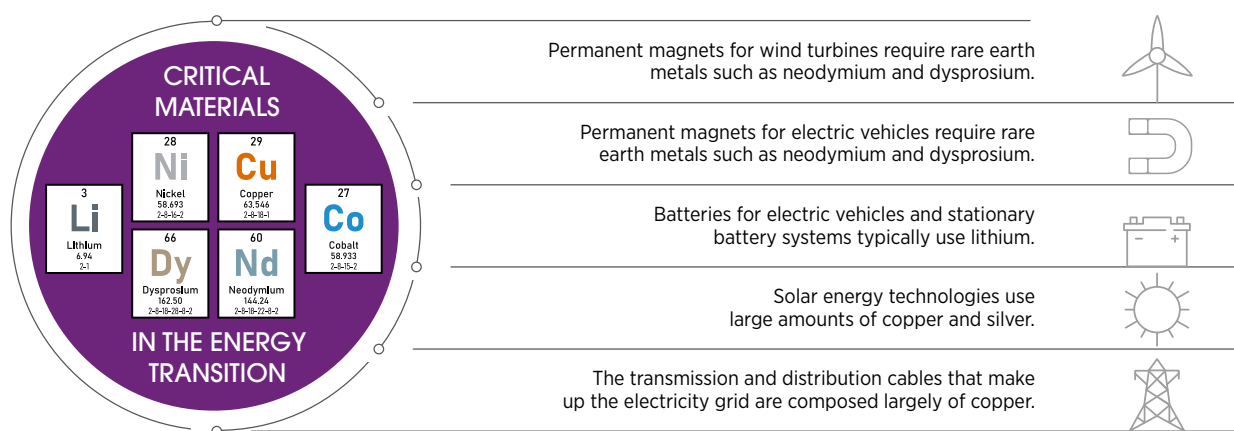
CRITICAL MATERIALS

28
Ni
Nickel
58.693
2-8-16-2

29
Cu
Copper
63.546
2-8-18-1

3
Li
Lithium
6.94
2-1

27
Co
Cobalt
58.933
2-8-15-2

66
Dy
Dysprosium
162.50
2-8-18-28-8-2

60
Nd
Neodymium
144.24
2-8-18-22-8-2

IN THE ENERGY TRANSITION

Permanent magnets for wind turbines require rare earth metals such as neodymium and dysprosium.

Permanent magnets for electric vehicles require rare earth metals such as neodymium and dysprosium.

Batteries for electric vehicles and stationary battery systems typically use lithium.

– +

Solar energy technologies use large amounts of copper and silver.

The transmission and distribution cables that make up the electricity grid are composed largely of copper.